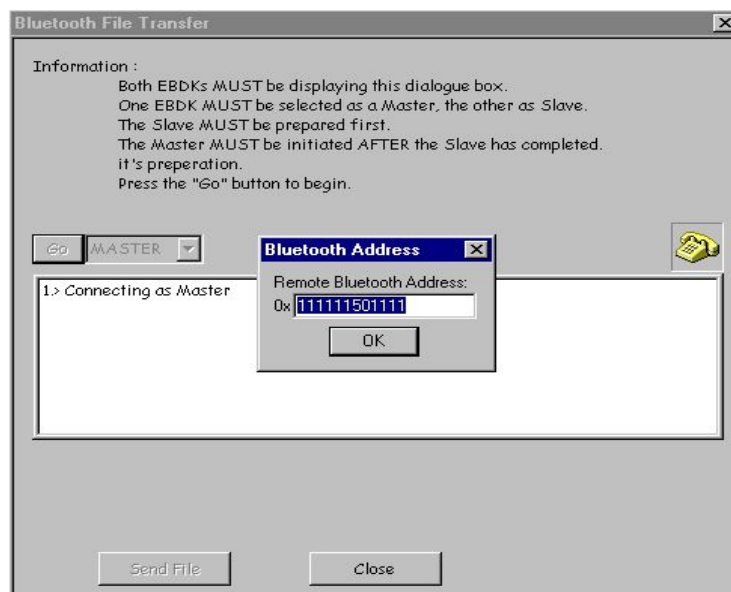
Bluetooth File Transfer

Information :
Both EBDKs MUST be displaying this dialogue box.
One EBDK MUST be selected as a Master, the other as Slave.
The Slave MUST be prepared first.
The Master MUST be initiated AFTER the Slave has completed.
it's preperation.
Press the "Go" button to begin.

Go MASTER

1.> Connecting as Master

Bluetooth Address

Remote Bluetooth Address:
0x 111111501111

OK

Send File

Close